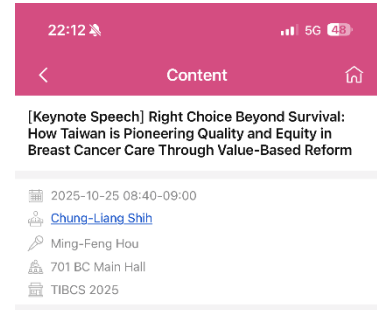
22:12 5G 48

Content

[Keynote Speech] Right Choice Beyond Survival: How Taiwan is Pioneering Quality and Equity in Breast Cancer Care Through Value-Based Reform

2025-10-25 08:40-09:00

Chung-Liang Shih

Ming-Feng Hou

701 BC Main Hall

TIBCS 2025